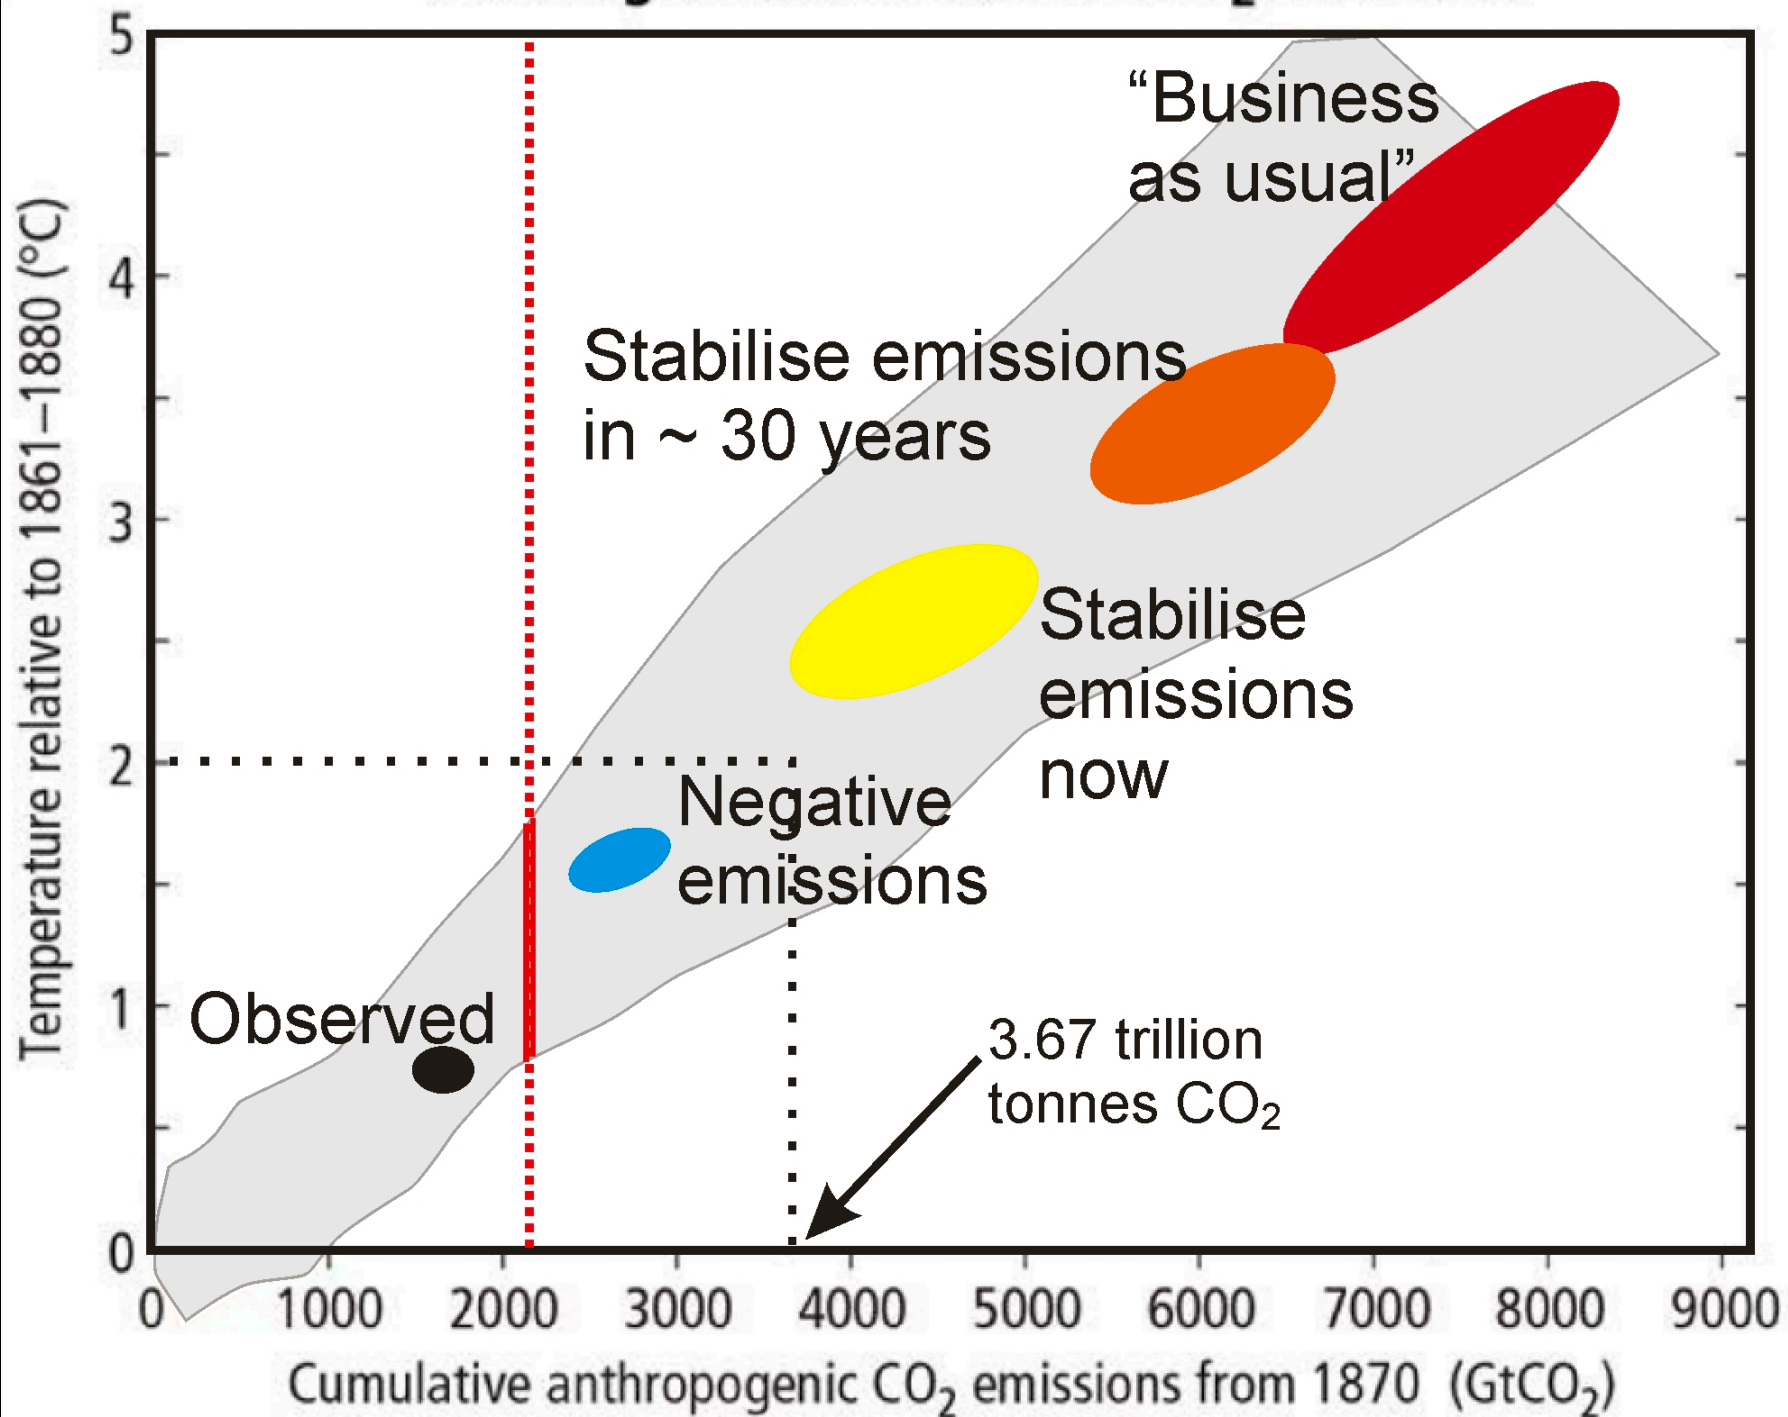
Temperature relative to 1861–1880 (°C)

5
4
3
2
1
0

“Business as usual”

Stabilise emissions in ~ 30 years

Stabilise emissions now

Negative emissions

Observed

3.67 trillion tonnes $CO_2$

0 1000 2000 3000 4000 5000 6000 7000 8000 9000

Cumulative anthropogenic $CO_2$ emissions from 1870 ($GtCO_2$)